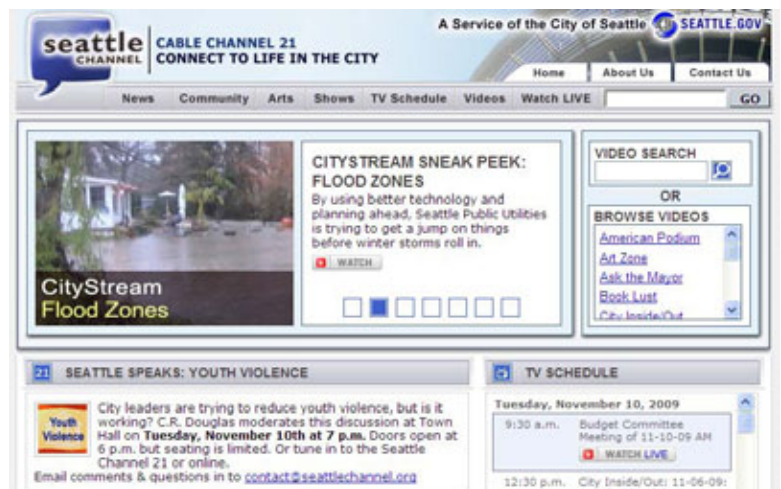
seattle CHANNEL

CABLE CHANNEL 21
CONNECT TO LIFE IN THE CITY

A Service of the City of Seattle SEATTLE.GOV

Home | About Us | Contact Us

News | Community | Arts | Shows | TV Schedule | Videos | Watch LIVE | GO

CityStream
Flood Zones

CITYSTREAM SNEAK PEEK: FLOOD ZONES

By using better technology and planning ahead, Seattle Public Utilities is trying to get a jump on things before winter storms roll in.

WATCH

VIDEO SEARCH

OR

BROWSE VIDEOS

American Podium
Art Zone
Ask the Mayor
Book Lust
City Inside/Out

21 SEATTLE SPEAKS: YOUTH VIOLENCE

Youth Violence

City leaders are trying to reduce youth violence, but is it working? C.R. Douglas moderates this discussion at Town Hall on **Tuesday, November 10th at 7 p.m.** Doors open at 6 p.m. but seating is limited. Or tune in to the Seattle Channel 21 or online.

Email comments & questions in to contact@seattlechannel.org

TV SCHEDULE

Tuesday, November 10, 2009

9:30 a.m. Budget Committee Meeting of 11-10-09 AM

WATCH LIVE

12:30 p.m. City Inside/Out: 11-06-09: